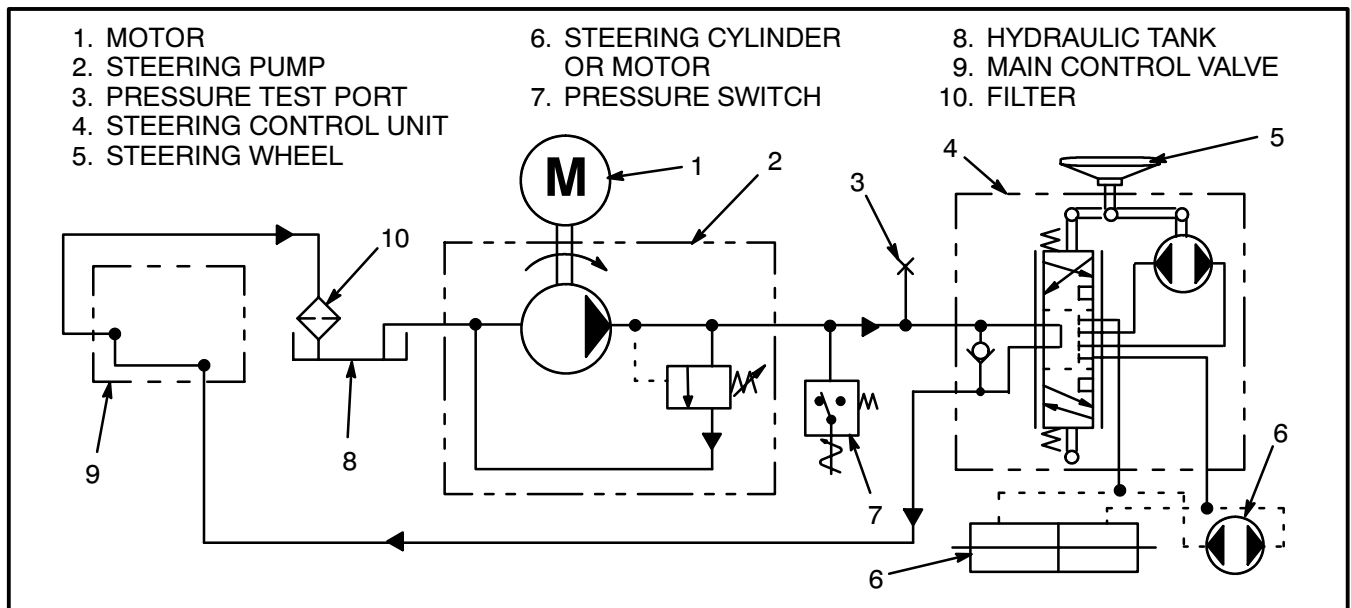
1. MOTOR
2. STEERING PUMP
3. PRESSURE TEST PORT
4. STEERING CONTROL UNIT
5. STEERING WHEEL

6. STEERING CYLINDER OR MOTOR
7. PRESSURE SWITCH

8. HYDRAULIC TANK
9. MAIN CONTROL VALVE
10. FILTER

M
1
2
3
4
5
10
9
8
7
6
6